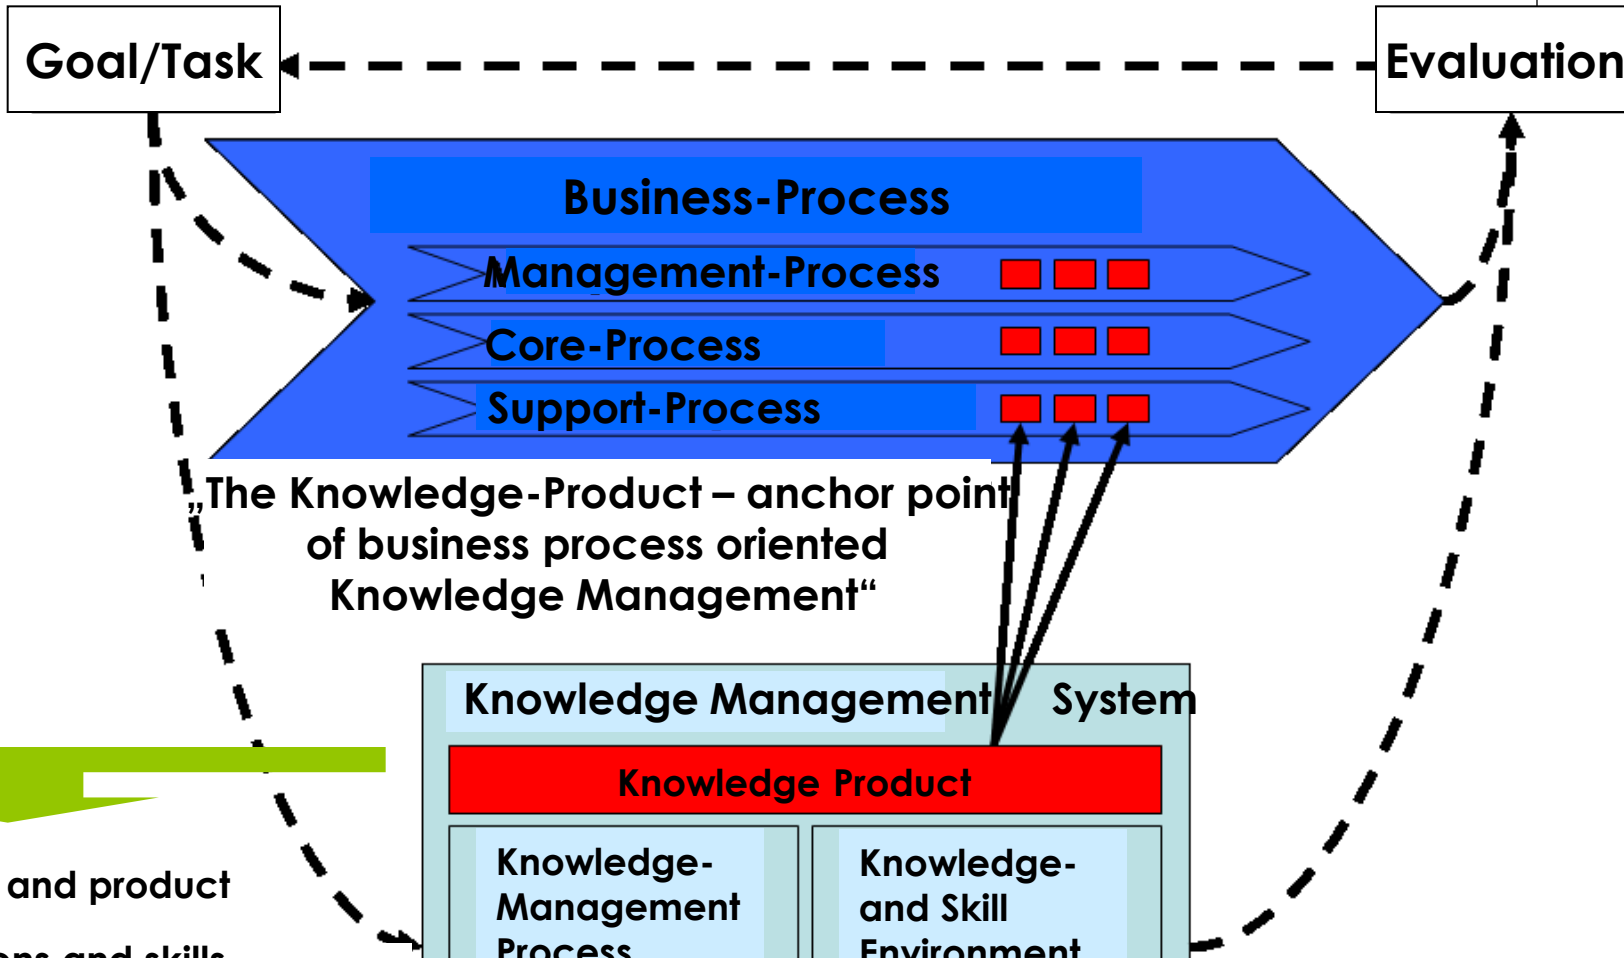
Goal/Task

Evaluation

Business-Process

Management-Process

Core-Process

Support-Process

„The Knowledge-Product – anchor point of business process oriented Knowledge Management“

Knowledge Management System

Knowledge Product

Knowledge-Management Process

Knowledge- and Skill Environment

and product

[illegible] and skills